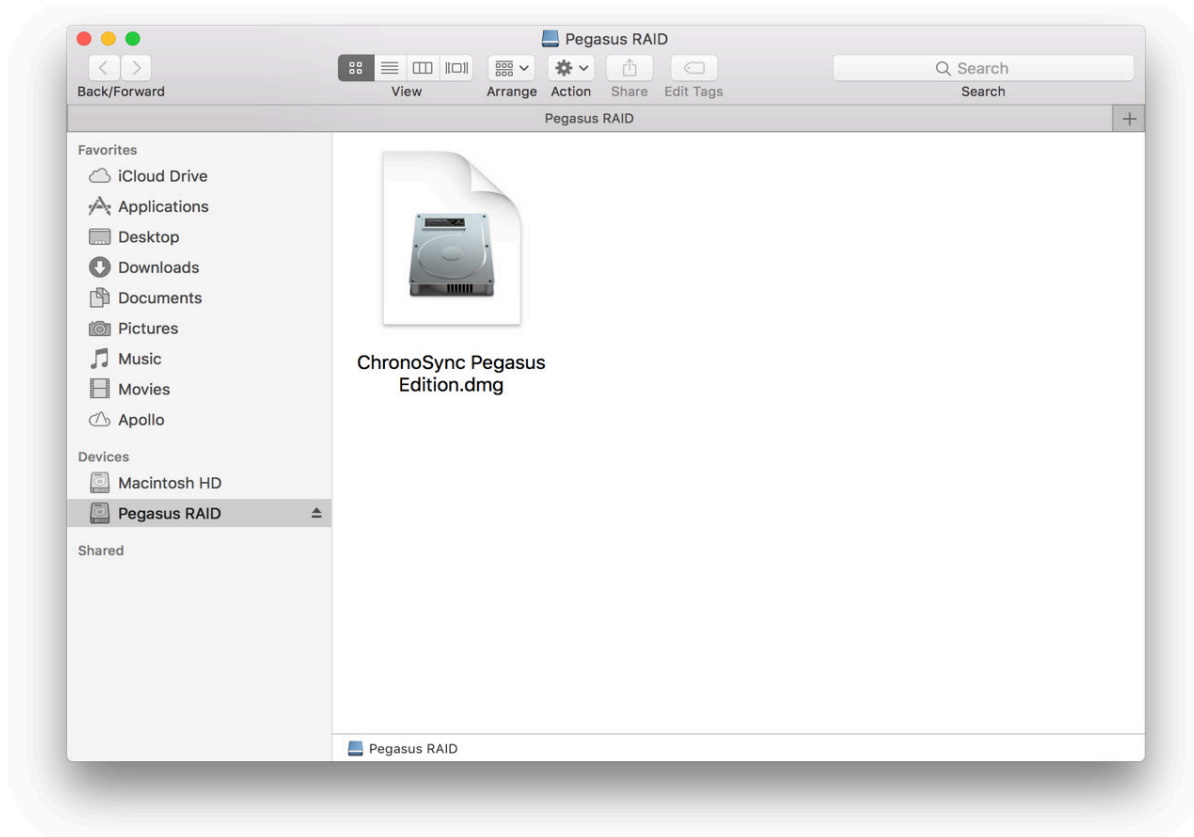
Pegasus RAID

Back/Forward

View

Arrange

Action

Share

Edit Tags

Search

Search

Pegasus RAID

+

Favorites

iCloud Drive

Applications

Desktop

Downloads

Documents

Pictures

Music

Movies

Apollo

Devices

Macintosh HD

Pegasus RAID

Shared

ChronoSync Pegasus Edition.dmg

Pegasus RAID